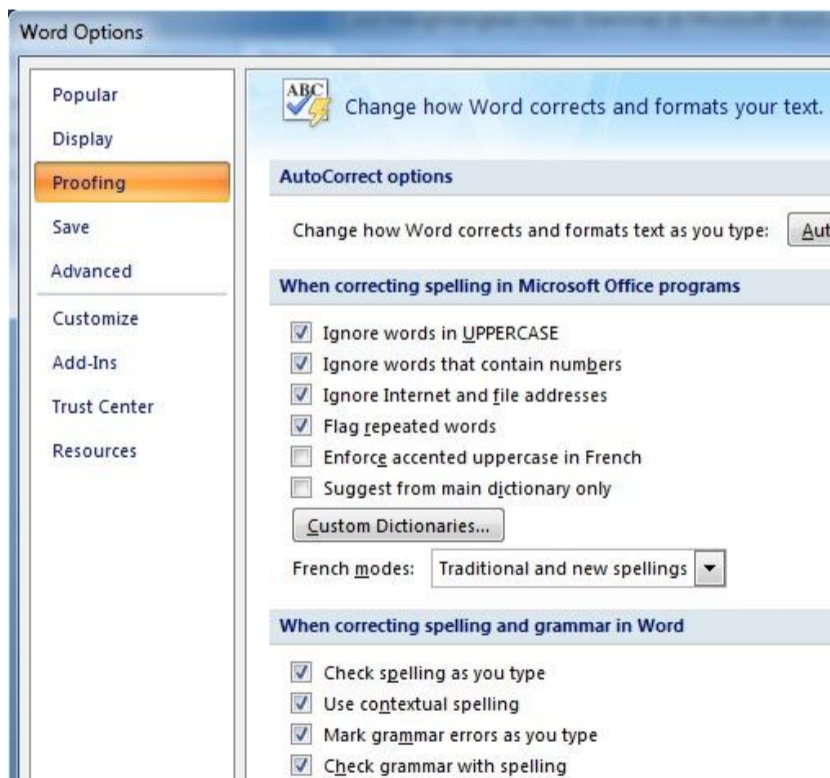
Word Options

Popular
Display
Proofing
Save
Advanced
Customize
Add-Ins
Trust Center
Resources

ABC
Change how Word corrects and formats your text.

AutoCorrect options

Change how Word corrects and formats text as you type: Aut

When correcting spelling in Microsoft Office programs

Ignore words in UPPERCASE
Ignore words that contain numbers
Ignore Internet and file addresses
Flag repeated words
Enforce accented uppercase in French
Suggest from main dictionary only

Custom Dictionaries...

French modes: Traditional and new spellings

When correcting spelling and grammar in Word

Check spelling as you type
Use contextual spelling
Mark grammar errors as you type
Check grammar with spelling